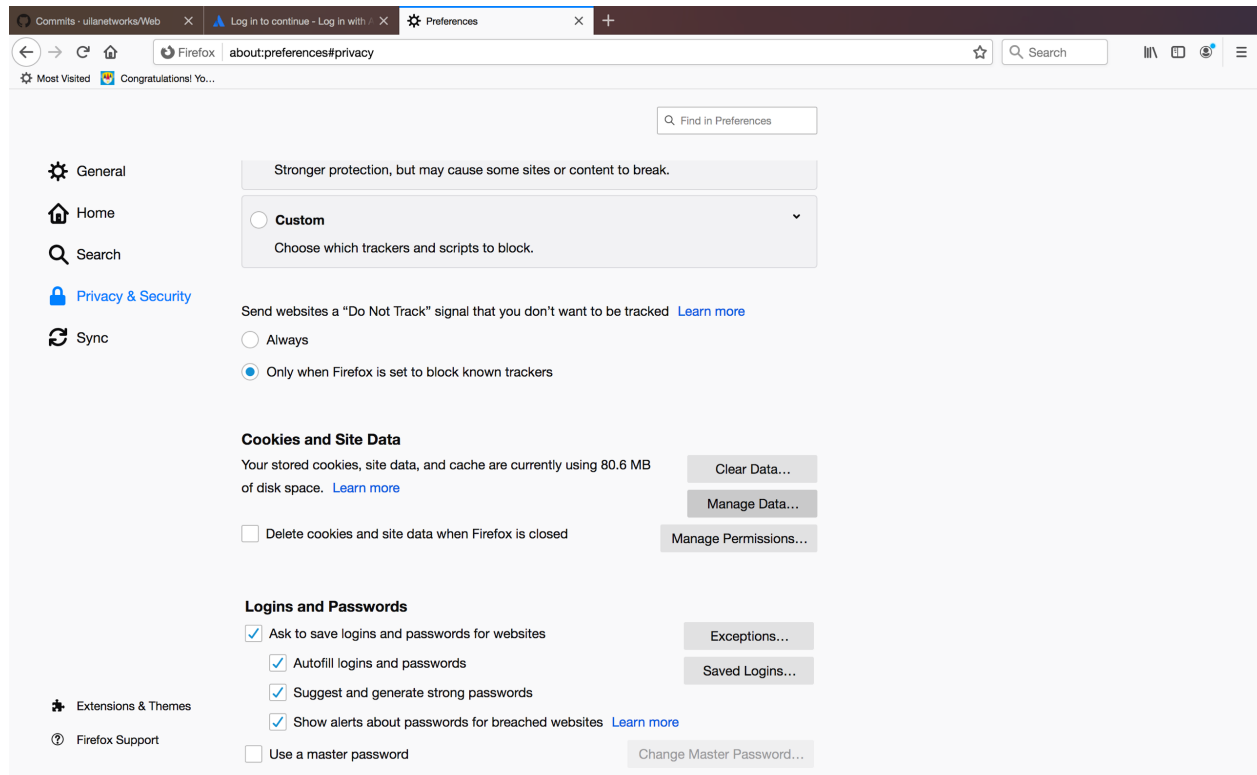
Commits · uilanetworks/Web
Log in to continue - Log in with A
Preferences

Firefox about:preferences#privacy
Search
Most Visited Congratulations! Yo...

Find in Preferences

General
Home
Search
Privacy & Security
Sync

Stronger protection, but may cause some sites or content to break.

Custom
Choose which trackers and scripts to block.

Send websites a “Do Not Track” signal that you don’t want to be tracked Learn more
Always
Only when Firefox is set to block known trackers

Cookies and Site Data
Your stored cookies, site data, and cache are currently using 80.6 MB of disk space. Learn more
Clear Data…
Manage Data…
Delete cookies and site data when Firefox is closed
Manage Permissions…

Logins and Passwords
Ask to save logins and passwords for websites
Exceptions…
Autofill logins and passwords
Saved Logins…
Suggest and generate strong passwords
Show alerts about passwords for breached websites Learn more
Use a master password
Change Master Password…

Extensions & Themes
Firefox Support